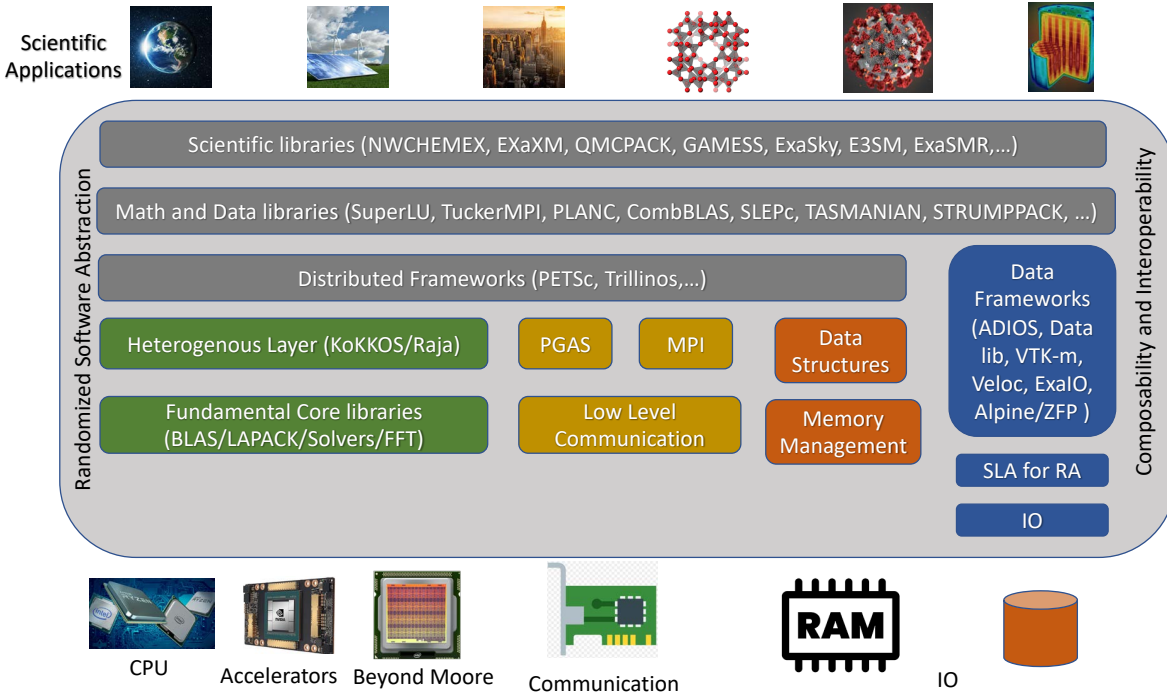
Scientific Applications

Randomized Software Abstraction

Scientific libraries (NWCHEMEX, EXaXM, QMCPACK, GAMESS, ExaSky, E3SM, ExaSMR,…)

Math and Data libraries (SuperLU, TuckerMPI, PLANC, CombBLAS, SLEPc, TASMANIAN, STRUMPPACK, …)

Distributed Frameworks (PETSc, Trillinos,…)

Heterogenous Layer (KoKKOS/Raja)

PGAS

MPI

Data Structures

Fundamental Core libraries (BLAS/LAPACK/Solvers/FFT)

Low Level Communication

Memory Management

Data Frameworks (ADIOS, Data lib, VTK-m, Veloc, ExaIO, Alpine/ZFP )

SLA for RA

IO

Composability and Interoperability

RAM

CPU

Accelerators

Beyond Moore

Communication

IO